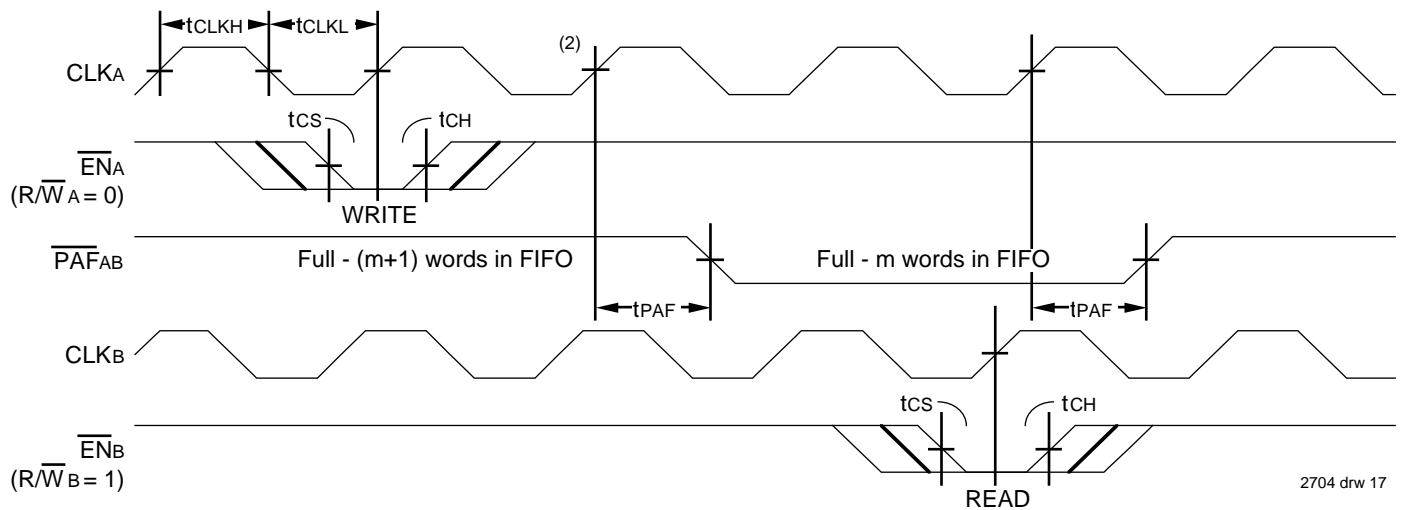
$t_{CLKH}$ $t_{CLKL}$

(2)

$CLK_A$

$t_{CS}$ $t_{CH}$

$\overline{EN}_A$
$(R/\overline{W}_A = 0)$

WRITE

$\overline{PAF}_{AB}$

Full - (m+1) words in FIFO

Full - m words in FIFO

$t_{PAF}$ $t_{PAF}$

$CLK_B$

$t_{CS}$ $t_{CH}$

$\overline{EN}_B$
$(R/\overline{W}_B = 1)$

READ

2704 drw 17